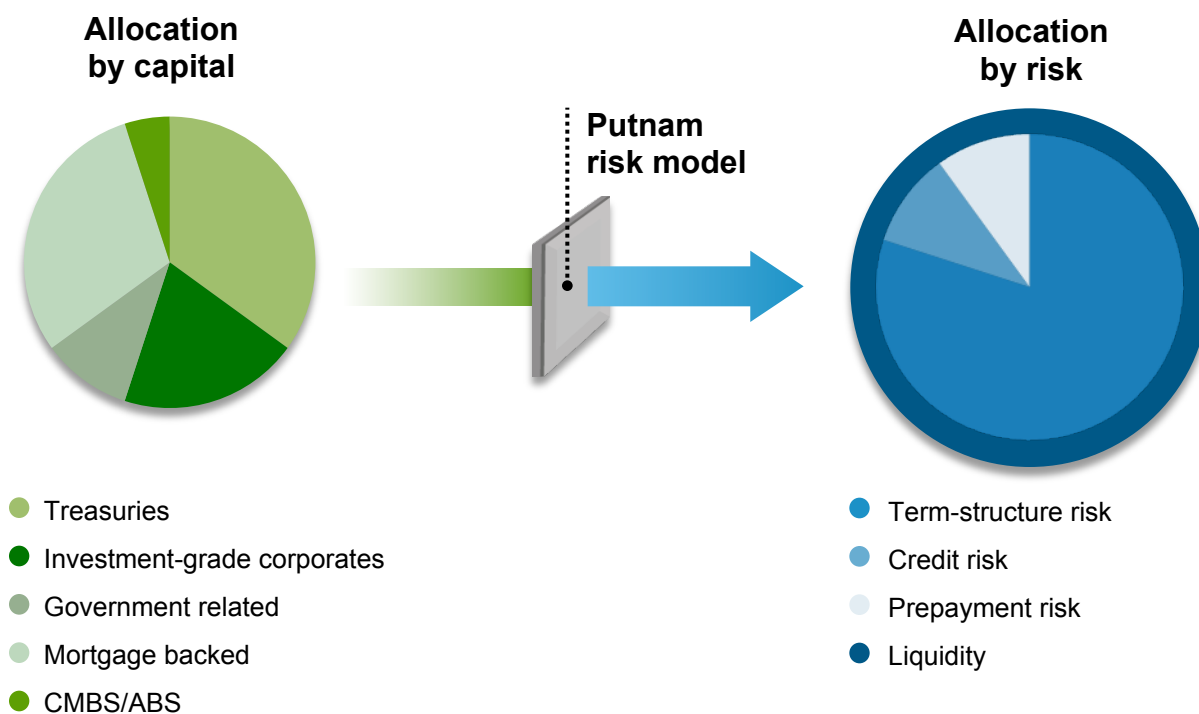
Allocation by capital

Putnam risk model

Allocation by risk

Treasuries
Investment-grade corporates
Government related
Mortgage backed
CMBS/ABS

Term-structure risk
Credit risk
Prepayment risk
Liquidity